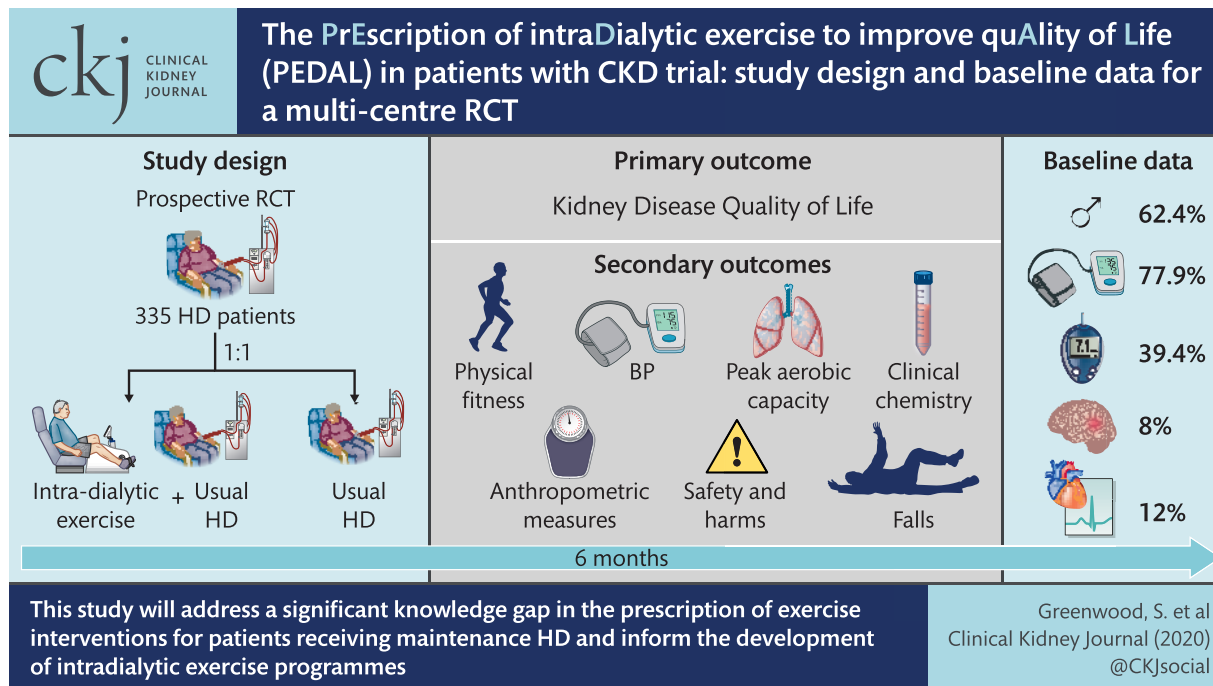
ckj CLINICAL KIDNEY JOURNAL

The PrEscription of intraDialytic exercise to improve quAlity of Life (PEDAL) in patients with CKD trial: study design and baseline data for a multi-centre RCT

Study design

Prospective RCT

335 HD patients

1:1

Intra-dialytic exercise + Usual HD

Usual HD

Primary outcome

Kidney Disease Quality of Life

Secondary outcomes

Physical fitness

BP

Peak aerobic capacity

Clinical chemistry

Anthropometric measures

Safety and harms

Falls

Baseline data

♂ 62.4%

77.9%

7.1 39.4%

8%

12%

6 months

This study will address a significant knowledge gap in the prescription of exercise interventions for patients receiving maintenance HD and inform the development of intradialytic exercise programmes

Greenwood, S. et al
Clinical Kidney Journal (2020)
@CKJsocial